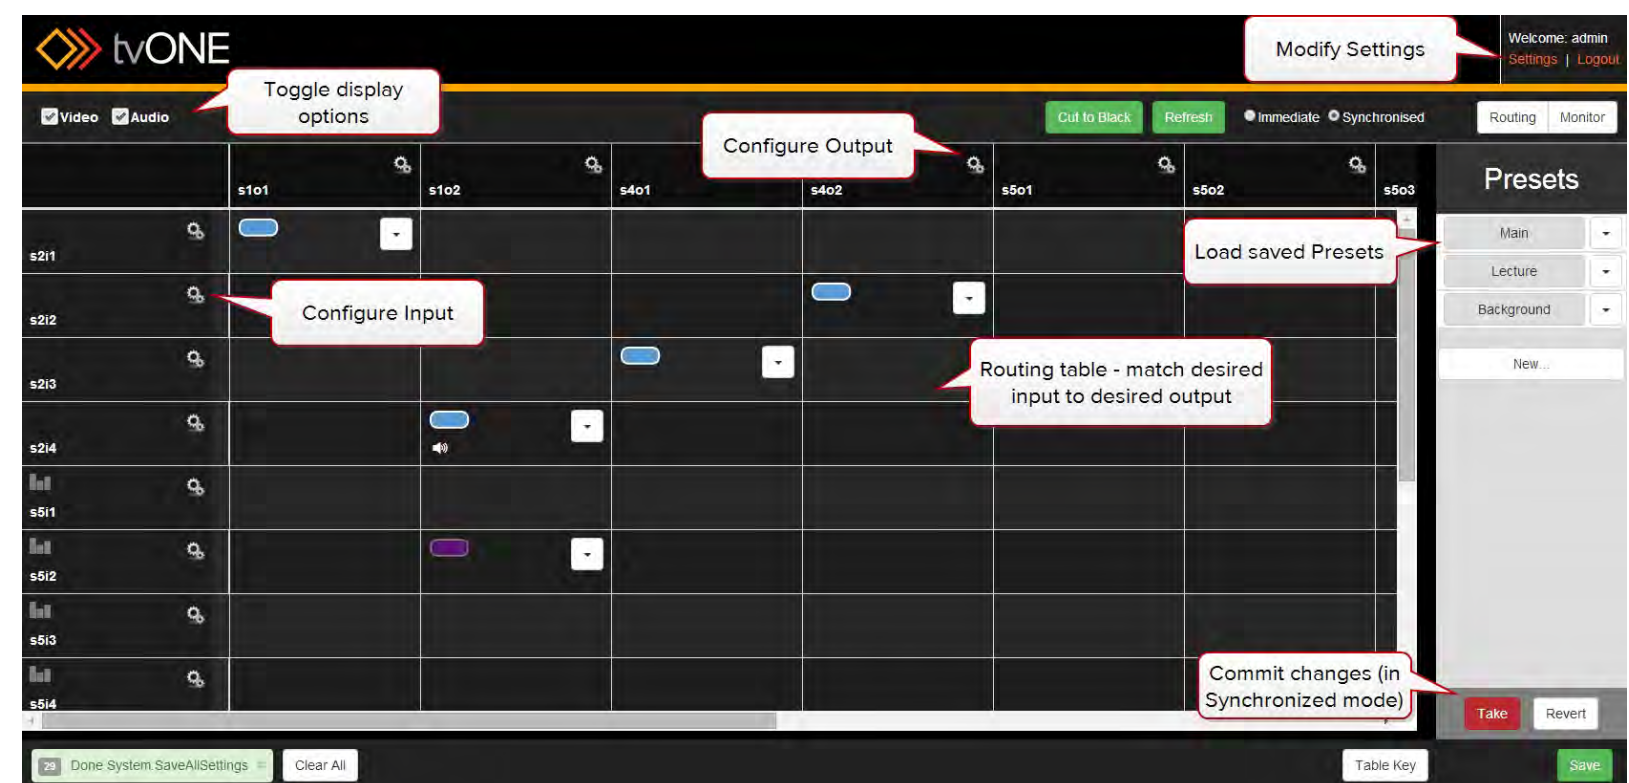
tvONE

Modify Settings

Welcome: admin
Settings | Logout

Toggle display options

Video Audio

Cut to Black Refresh Immediate Synchronised Routing Monitor

Configure Output

s1o1 s1o2 s4o1 s4o2 s5o1 s5o2 s5o3

Presets

s2i1

Load saved Presets

Main
Lecture
Background
New...

s2i2

Configure Input

s2i3

Routing table - match desired input to desired output

s2i4

s5i1

s5i2

s5i3

s5i4

Commit changes (in Synchronized mode)

Take Revert

29 Done System.SaveAllSettings

Clear All

Table Key

Save